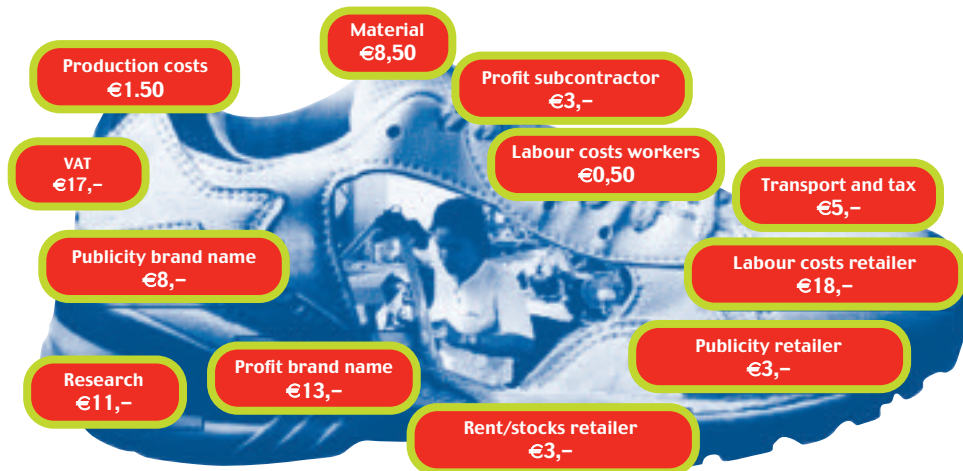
Material
€8,50

Production costs
€1.50

Profit subcontractor
€3,–

VAT
€17,–

Labour costs workers
€0,50

Transport and tax
€5,–

Publicity brand name
€8,–

Labour costs retailer
€18,–

Publicity retailer
€3,–

Research
€11,–

Profit brand name
€13,–

Rent/stocks retailer
€3,–